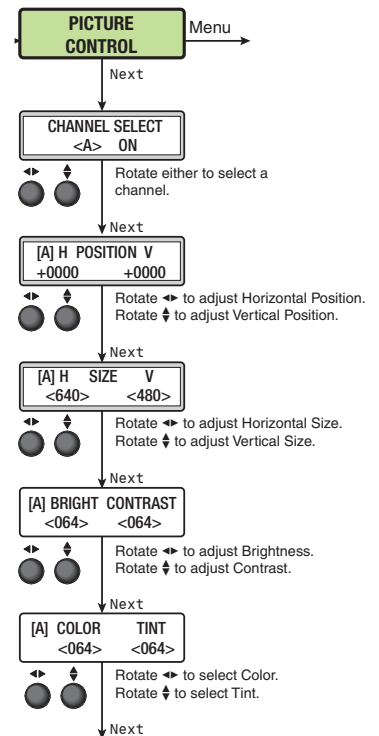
PICTURE CONTROL

Menu

Next

CHANNEL SELECT
<A> ON

Rotate either to select a channel.

Next

[A] H POSITION V
+0000 +0000

Rotate ◂▸ to adjust Horizontal Position.
Rotate ▴▾ to adjust Vertical Position.

Next

[A] H SIZE V
<640> <480>

Rotate ◂▸ to adjust Horizontal Size.
Rotate ▴▾ to adjust Vertical Size.

Next

[A] BRIGHT CONTRAST
<064> <064>

Rotate ◂▸ to adjust Brightness.
Rotate ▴▾ to adjust Contrast.

Next

[A] COLOR TINT
<064> <064>

Rotate ◂▸ to select Color.
Rotate ▴▾ to select Tint.

Next